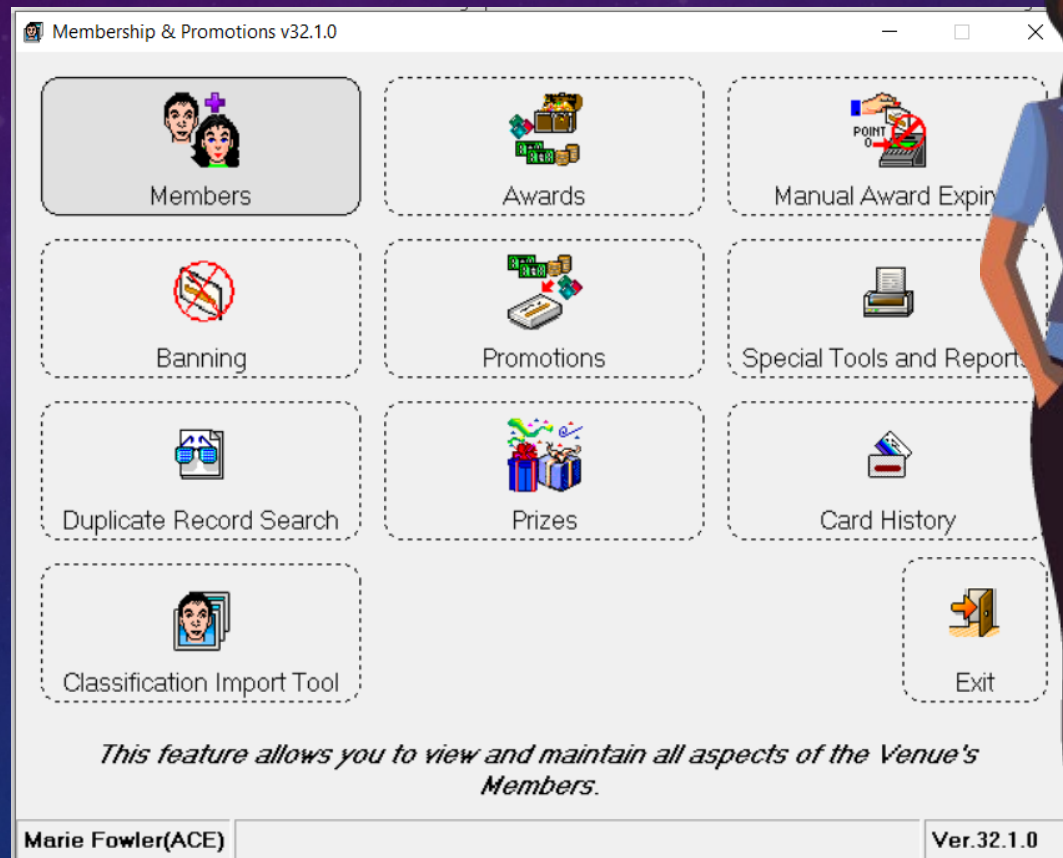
Membership & Promotions v32.1.0

Members

Awards

POINT
0

Manual Award Expir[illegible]

Banning

Promotions

Special Tools and Report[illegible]

Duplicate Record Search

Prizes

Card History

Classification Import Tool

Exit

This feature allows you to view and maintain all aspects of the Venue's Members.

Marie Fowler(ACE)

Ver.32.1.0